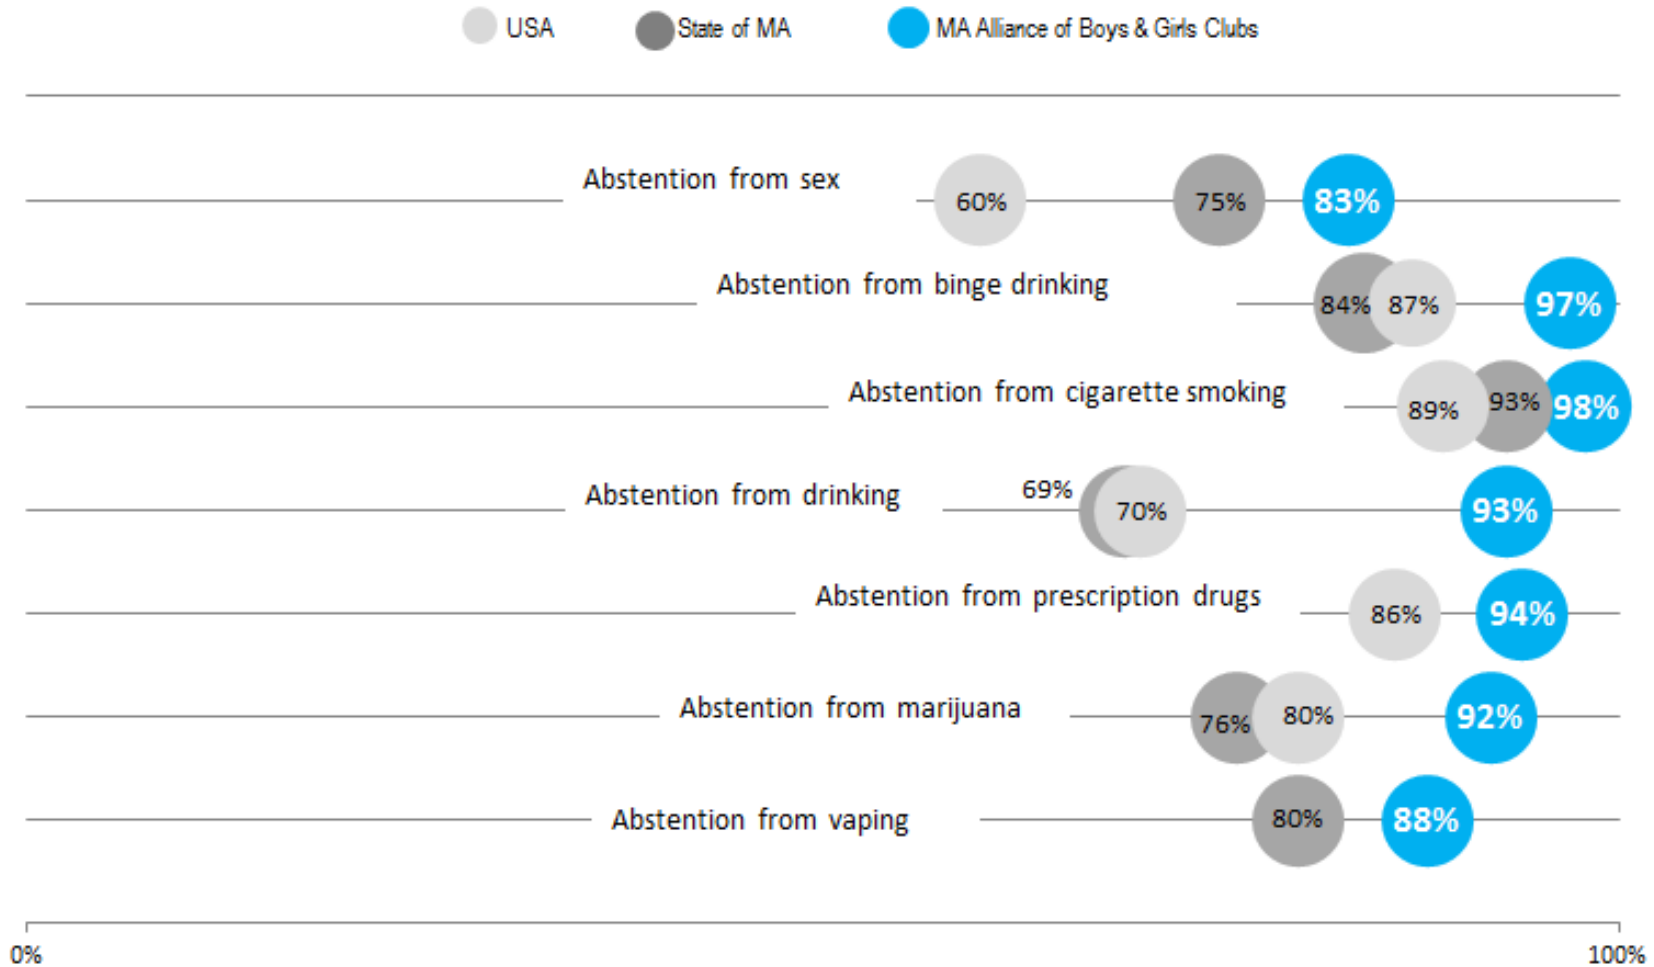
USA
State of MA
MA Alliance of Boys & Girls Clubs

Abstention from sex
60%
75%
83%

Abstention from binge drinking
84%
87%
97%

Abstention from cigarette smoking
89%
93%
98%

Abstention from drinking
69%
70%
93%

Abstention from prescription drugs
86%
94%

Abstention from marijuana
76%
80%
92%

Abstention from vaping
80%
88%

0%
100%